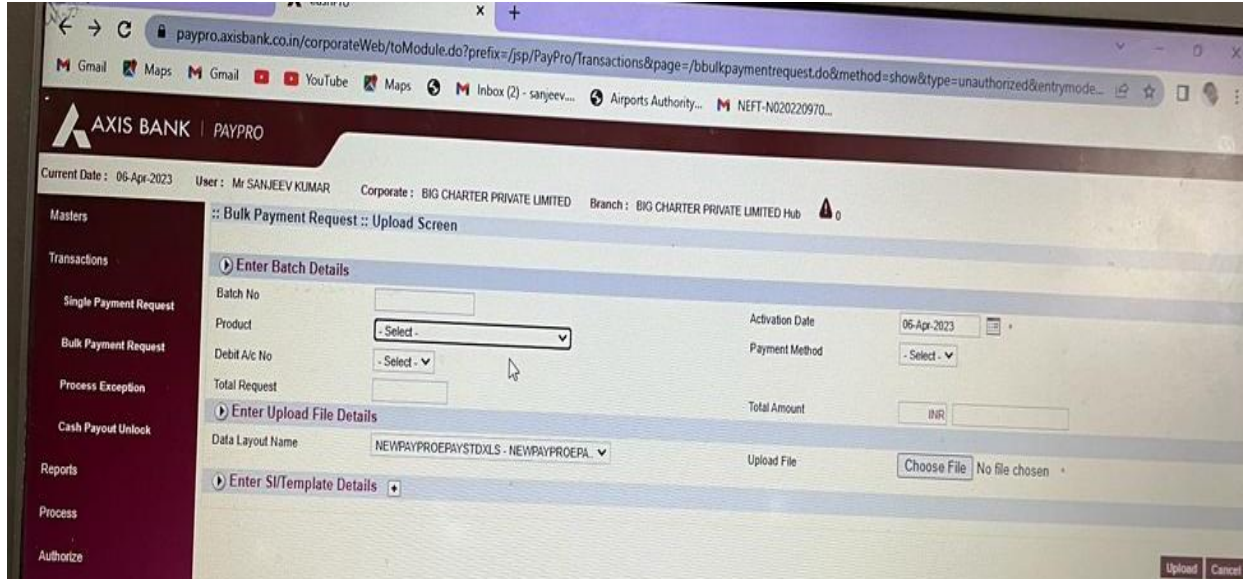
paypro.axisbank.co.in/corporateWeb/toModule.do?prefix=/jsp/PayPro/Transactions&page=/bbulkpaymentrequest.do&method=show&type=unauthorized&entrymode...

Gmail Maps Gmail YouTube Maps Inbox (2) - sanjeev... Airports Authority... NEFT-N020220970...

AXIS BANK | PAYPRO

Current Date : 06-Apr-2023 User : Mr SANJEEV KUMAR Corporate : BIG CHARTER PRIVATE LIMITED Branch : BIG CHARTER PRIVATE LIMITED Hub 0

Masters

Transactions

Single Payment Request

Bulk Payment Request

Process Exception

Cash Payout Unlock

Reports

Process

Authorize

:: Bulk Payment Request :: Upload Screen

Enter Batch Details

Batch No

Product - Select -

Activation Date 06-Apr-2023 *

Debit A/c No - Select -

Payment Method - Select -

Total Request

Enter Upload File Details

Total Amount INR

Data Layout Name NEWPAYPROEPAYSTDXLS - NEWPAYPROEPA...

Upload File Choose File No file chosen *

Enter SI/Template Details +

Upload Cancel